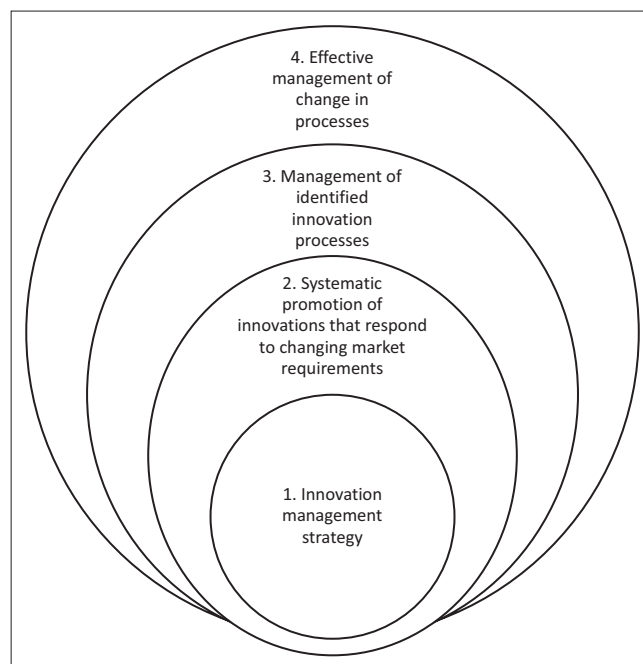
4. Effective management of change in processes

3. Management of identified innovation processes

2. Systematic promotion of innovations that respond to changing market requirements

1. Innovation management strategy